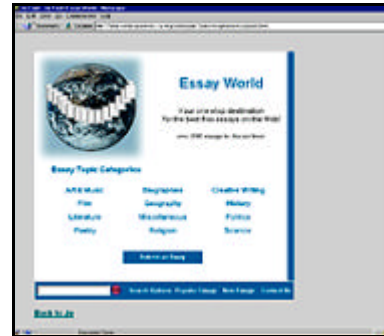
Essay World

Your one-stop destination for the best free essays on the Web!

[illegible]

Essay Topic Categories

Art & Music
Biographies
Creative Writing
Film
Geography
History
Literature
Miscellaneous
Politics
Poetry
Religion
Science

Submit an Essay

Search Authors
Popular Essays
New Essays
Contact Us

Back to Jo